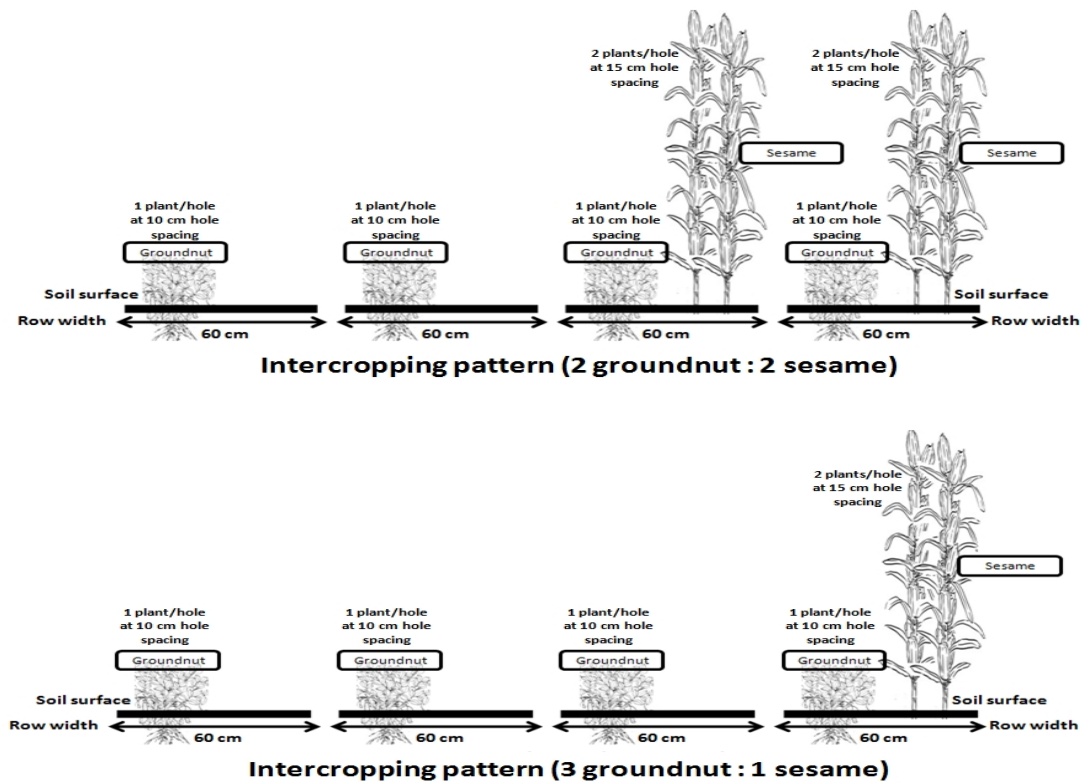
2 plants/hole at 15 cm hole spacing

2 plants/hole at 15 cm hole spacing

Sesame

Sesame

1 plant/hole at 10 cm hole spacing

1 plant/hole at 10 cm hole spacing

1 plant/hole at 10 cm hole spacing

1 plant/hole at 10 cm hole spacing

Groundnut

Groundnut

Groundnut

Groundnut

Soil surface

Soil surface

Row width

60 cm

60 cm

60 cm

60 cm

Row width

Intercropping pattern (2 groundnut : 2 sesame)

2 plants/hole at 15 cm hole spacing

Sesame

1 plant/hole at 10 cm hole spacing

1 plant/hole at 10 cm hole spacing

1 plant/hole at 10 cm hole spacing

1 plant/hole at 10 cm hole spacing

Groundnut

Groundnut

Groundnut

Groundnut

Soil surface

Soil surface

Row width

60 cm

60 cm

60 cm

60 cm

Row width

Intercropping pattern (3 groundnut : 1 sesame)